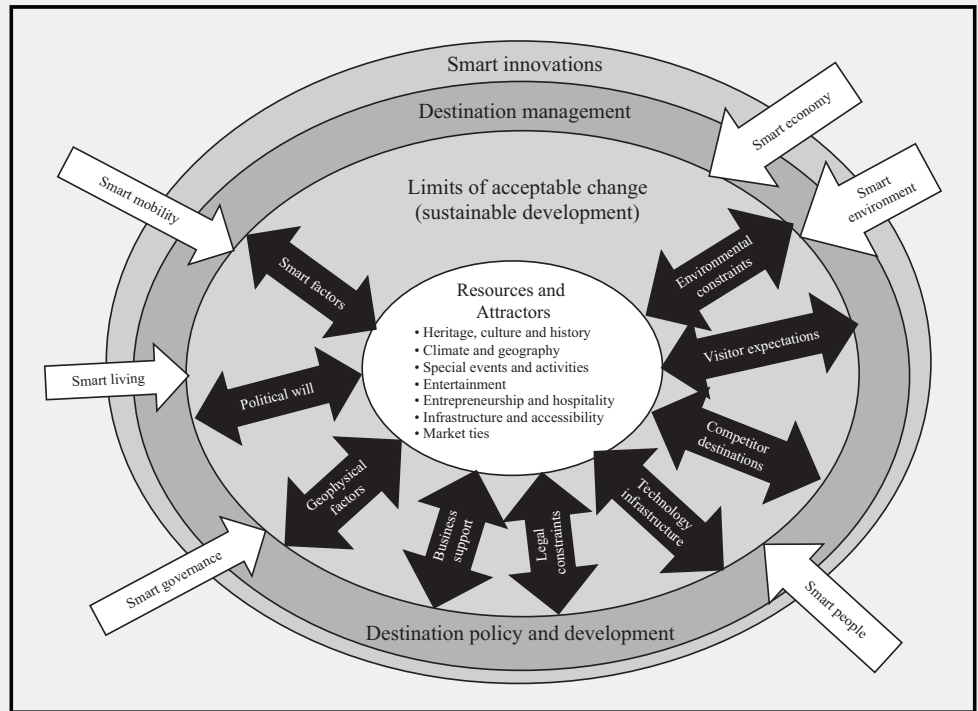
Smart innovations

Destination management

Smart economy

Smart mobility

Smart environment

Limits of acceptable change (sustainable development)

Smart factors

Environmental constraints

Resources and Attractors
• Heritage, culture and history
• Climate and geography
• Special events and activities
• Entertainment
• Entrepreneurship and hospitality
• Infrastructure and accessibility
• Market ties

Visitor expectations

Smart living

Political will

Competitor destinations

Geophysical factors

Business support

Legal constraints

Technology infrastructure

Smart governance

Smart people

Destination policy and development